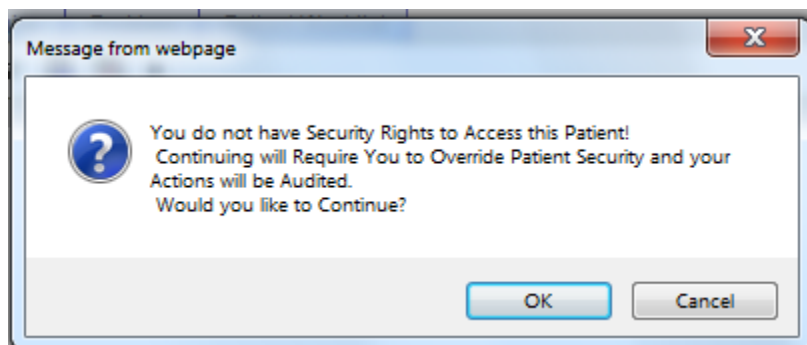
Message from webpage

You do not have Security Rights to Access this Patient!
Continuing will Require You to Override Patient Security and your Actions will be Audited.
Would you like to Continue?

OK

Cancel